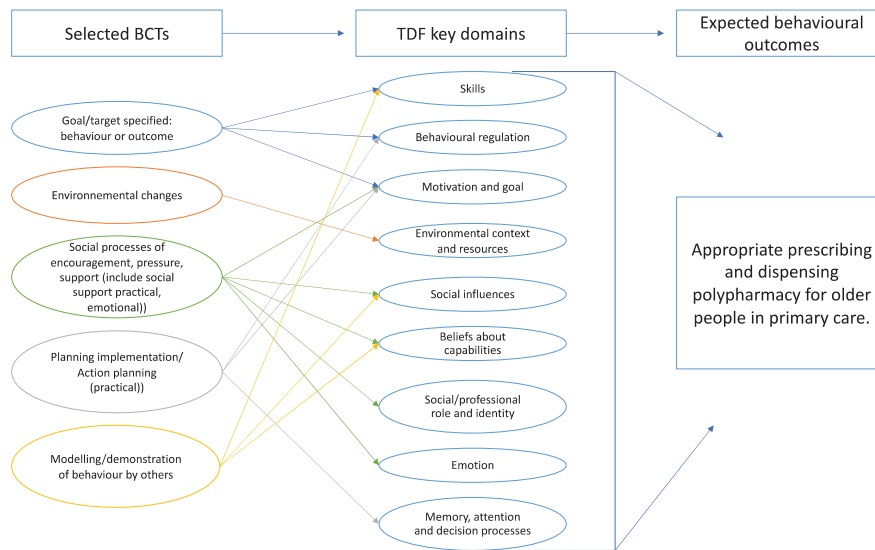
Selected BCTs

TDF key domains

Expected behavioural outcomes

Goal/target specified: behaviour or outcome

Environnemental changes

Social processes of encouragement, pressure, support (include social support practical, emotional))

Planning implementation/ Action planning (practical))

Modelling/demonstration of behaviour by others

Skills

Behavioural regulation

Motivation and goal

Environmental context and resources

Social influences

Beliefs about capabilities

Social/professional role and identity

Emotion

Memory, attention and decision processes

Appropriate prescribing and dispensing polypharmacy for older people in primary care.